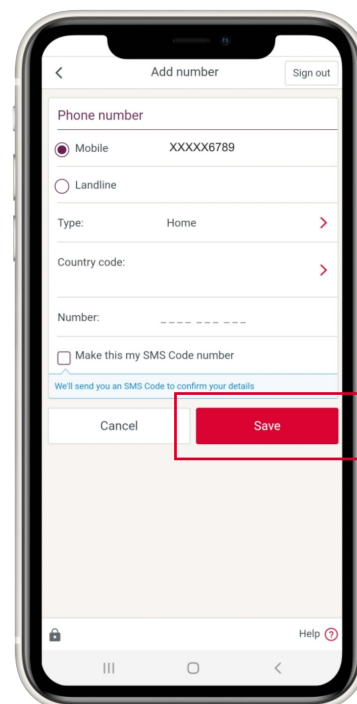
<

Add number

Sign out

Phone number

Mobile XXXXX6789

Landline

Type: Home >

Country code: >

Number: ___ ___ ___

Make this my SMS Code number

We'll send you an SMS Code to confirm your details

Cancel

Save

Help ?